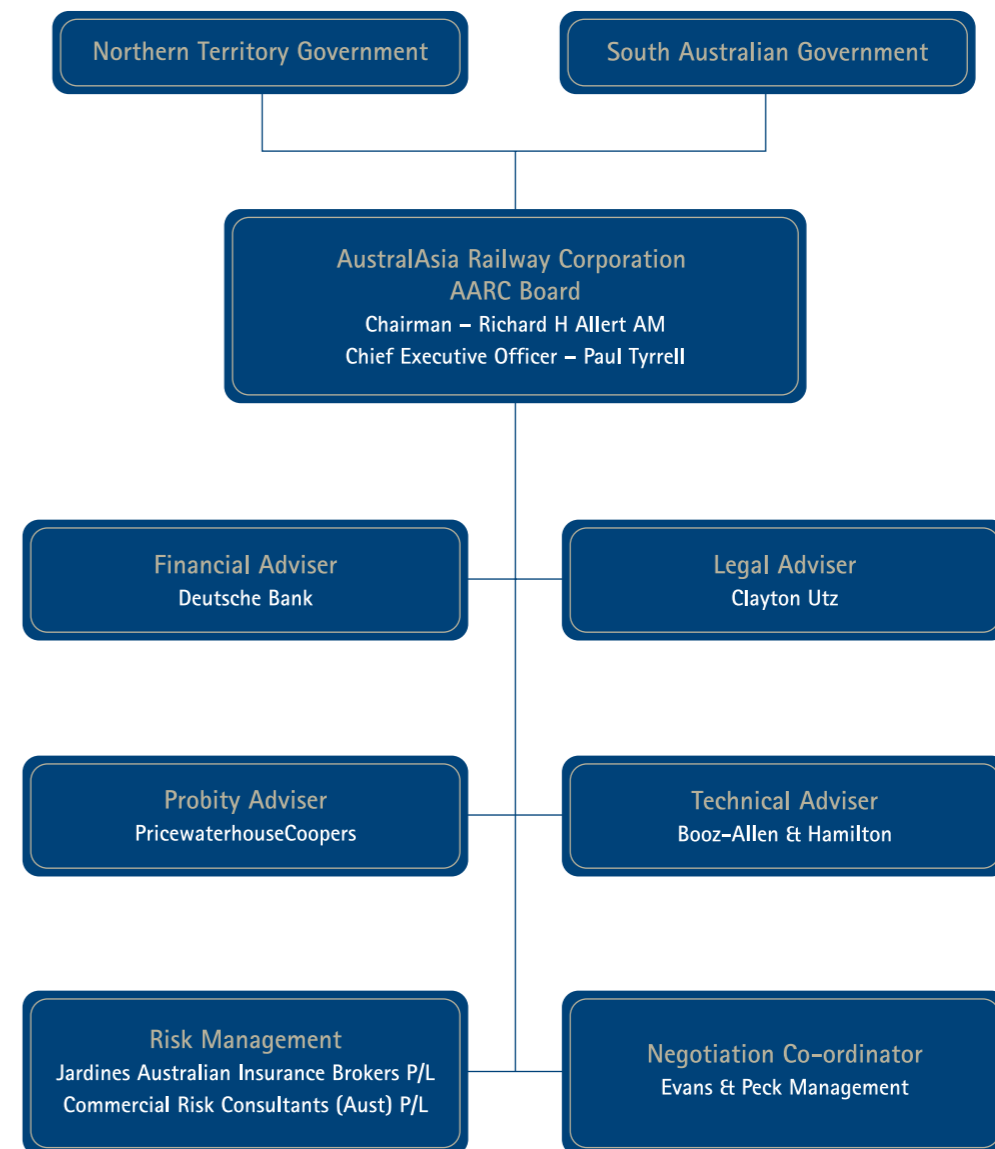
Northern Territory Government

South Australian Government

AustralAsia Railway Corporation
AARC Board
Chairman – Richard H Allert AM
Chief Executive Officer – Paul Tyrrell

Financial Adviser
Deutsche Bank

Legal Adviser
Clayton Utz

Probity Adviser
PricewaterhouseCoopers

Technical Adviser
Booz-Allen & Hamilton

Risk Management
Jardines Australian Insurance Brokers P/L
Commercial Risk Consultants (Aust) P/L

Negotiation Co-ordinator
Evans & Peck Management